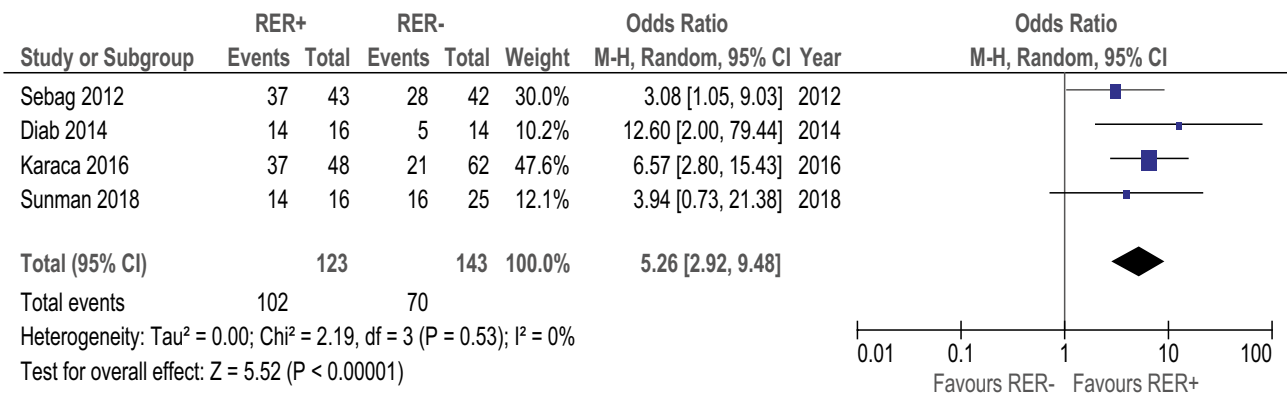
| Study or Subgroup | RER+ Events | RER+ Total | RER- Events | RER- Total | Weight | Odds Ratio M-H, Random, 95% CI | Year |
|---|---|---|---|---|---|---|---|
| Sebag 2012 | 37 | 43 | 28 | 42 | 30.0% | 3.08 [1.05, 9.03] | 2012 |
| Diab 2014 | 14 | 16 | 5 | 14 | 10.2% | 12.60 [2.00, 79.44] | 2014 |
| Karaca 2016 | 37 | 48 | 21 | 62 | 47.6% | 6.57 [2.80, 15.43] | 2016 |
| Sunman 2018 | 14 | 16 | 16 | 25 | 12.1% | 3.94 [0.73, 21.38] | 2018 |
| Total (95% CI) | | 123 | | 143 | 100.0% | 5.26 [2.92, 9.48] | |
| Total events | 102 | | 70 | | | | |

Heterogeneity: Tau² = 0.00; Chi² = 2.19, df = 3 (P = 0.53); I² = 0%
Test for overall effect: Z = 5.52 (P < 0.00001)

Odds Ratio
M-H, Random, 95% CI

0.01 0.1 1 10 100
Favours RER- Favours RER+